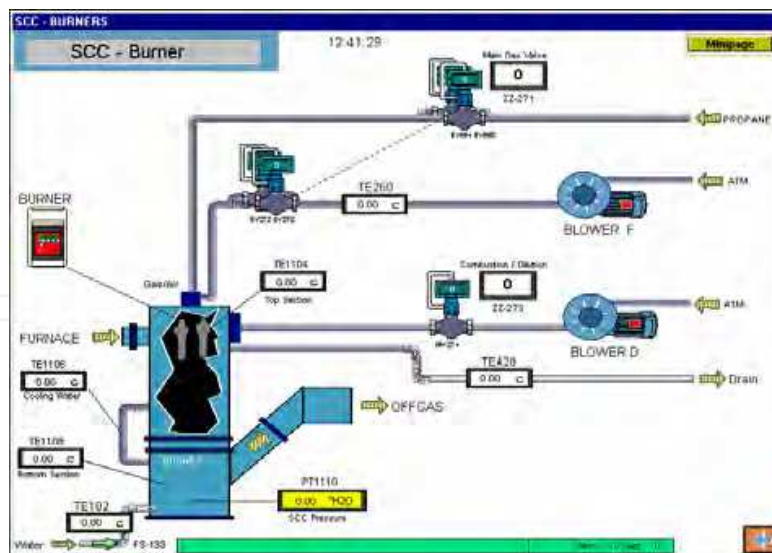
SCC - BURNERS

SCC - Burner

12:41:29

Mainpage

Main Gas Valve

0

ZZ-271

PROPANE

TE260

0.00 C

ATM

BLOWER F

BURNER

TE1104

0.00 C

Top Section

Combustion / Dilution

0

ZZ-273

ATM

FURNACE

BLOWER D

TE1106

0.00 C

Cooling Water

TE428

0.00 C

Drain

OFFGAS

TE1105

0.00 C

Bottom Section

PT1110

0.00 "H2O

SCC Pressure

TE102

0.00 C

Water

FS-133